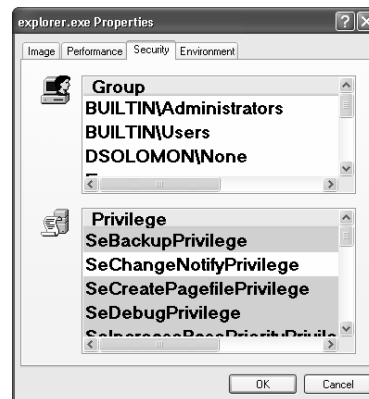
explorer.exe Properties

Image | Performance | Security | Environment

| Group |
|---|
| BUILTIN\Administrators |
| BUILTIN\Users |
| DSOLOMON\None |
| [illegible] |

| Privilege |
|---|
| SeBackupPrivilege |
| SeChangeNotifyPrivilege |
| SeCreatePagefilePrivilege |
| SeDebugPrivilege |
| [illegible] |

OK Cancel